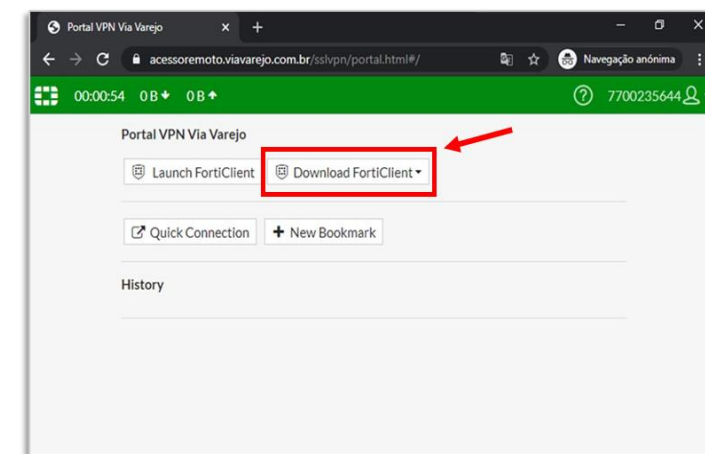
Portal VPN Via Varejo ×

acessoremoto.viavarejo.com.br/sslvpn/portal.html#/

Navegação anônima

00:00:54 0 B 0 B

7700235644

Portal VPN Via Varejo

Launch FortiClient

Download FortiClient

Quick Connection

+ New Bookmark

History